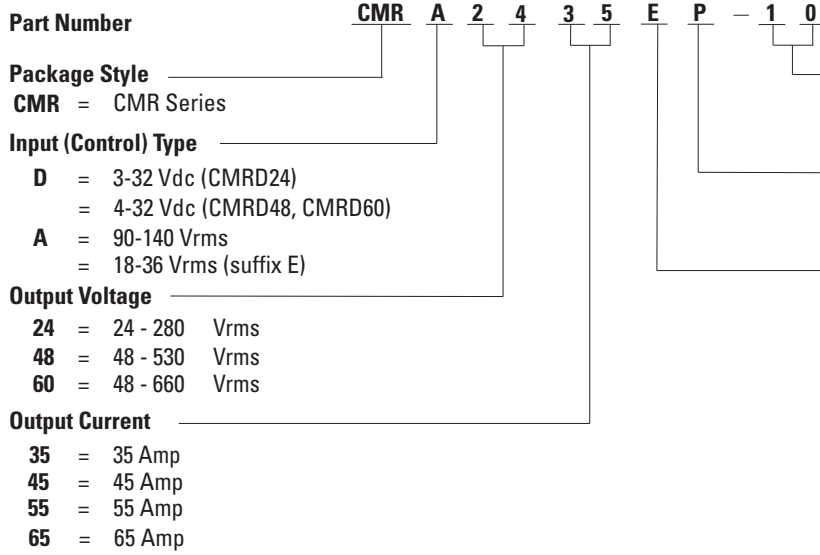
Part Number CMR A 2 4 3 5 E P – 1 0

Package Style
CMR = CMR Series

Input (Control) Type
D = 3-32 Vdc (CMRD24)
= 4-32 Vdc (CMRD48, CMRD60)
A = 90-140 Vrms
= 18-36 Vrms (suffix E)

Output Voltage
24 = 24 - 280 Vrms
48 = 48 - 530 Vrms
60 = 48 - 660 Vrms

Output Current
35 = 35 Amp
45 = 45 Amp
55 = 55 Amp
65 = 65 Amp